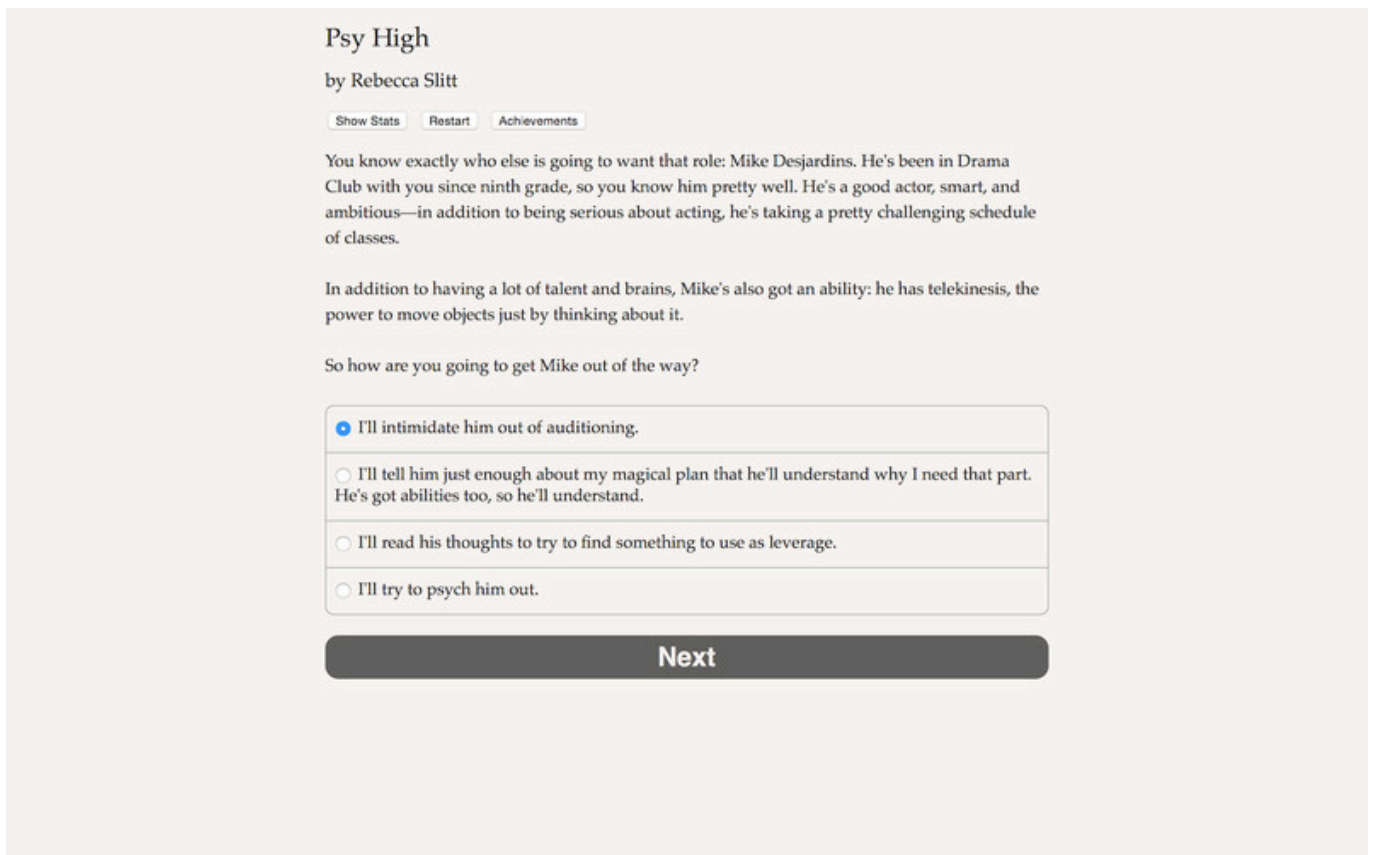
Psy High

by Rebecca Slitt

Show Stats Restart Achievements

You know exactly who else is going to want that role: Mike Desjardins. He's been in Drama Club with you since ninth grade, so you know him pretty well. He's a good actor, smart, and ambitious—in addition to being serious about acting, he's taking a pretty challenging schedule of classes.

In addition to having a lot of talent and brains, Mike's also got an ability: he has telekinesis, the power to move objects just by thinking about it.

So how are you going to get Mike out of the way?

I'll intimidate him out of auditioning.

I'll tell him just enough about my magical plan that he'll understand why I need that part. He's got abilities too, so he'll understand.

I'll read his thoughts to try to find something to use as leverage.

I'll try to psych him out.

Next